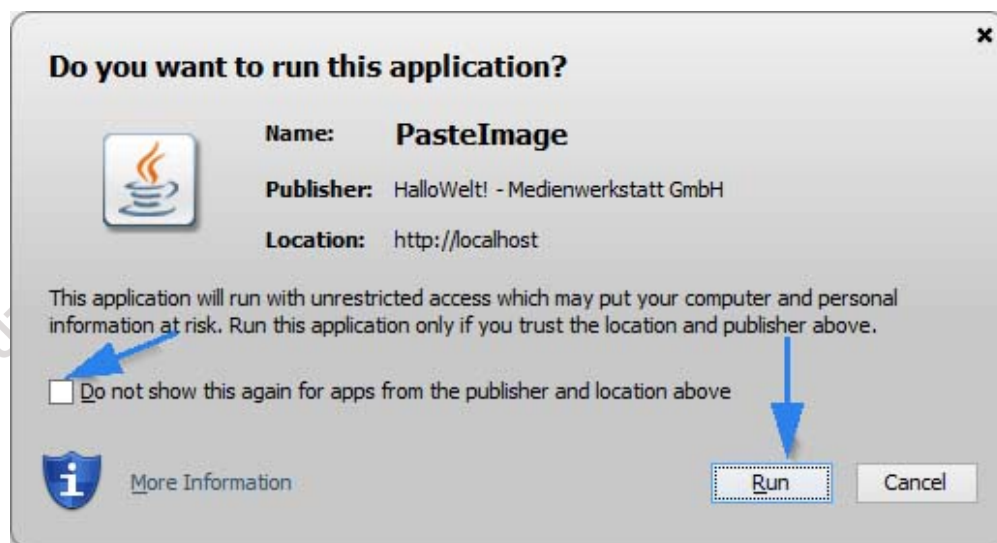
×

Do you want to run this application?

Name: PasteImage

Publisher: HalloWelt! - Medienwerkstatt GmbH

Location: http://localhost

This application will run with unrestricted access which may put your computer and personal information at risk. Run this application only if you trust the location and publisher above.

Do not show this again for apps from the publisher and location above

More Information

Run

Cancel